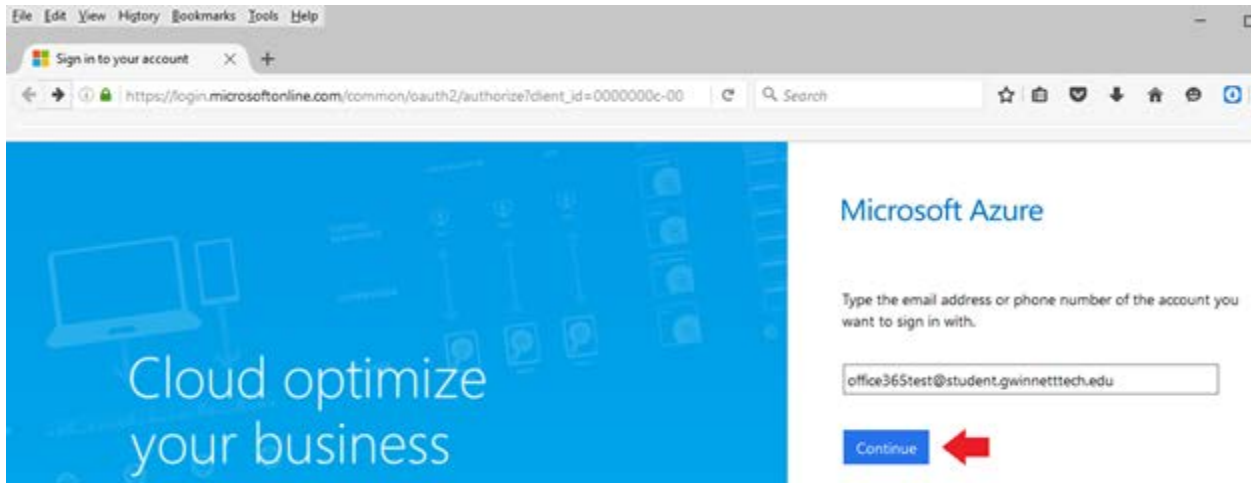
File Edit View History Bookmarks Tools Help

Sign in to your account

https://login.microsoftonline.com/common/oauth2/authorize?client_id=0000000c-00

Search

Cloud optimize your business

Microsoft Azure

Type the email address or phone number of the account you want to sign in with.

office365test@student.gwinnetttech.edu

Continue